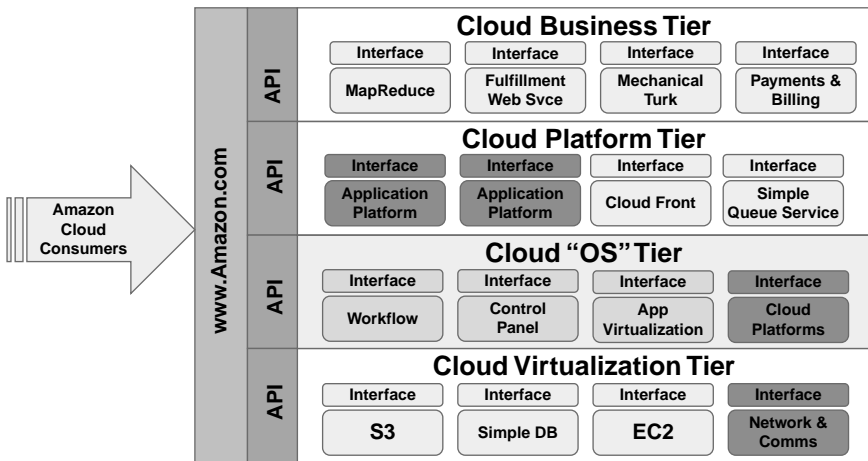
Amazon Cloud Consumers

www.Amazon.com

API

Cloud Business Tier

| Interface | Interface | Interface | Interface |
|---|---|---|---|
| MapReduce | Fulfillment Web Svce | Mechanical Turk | Payments & Billing |

API

Cloud Platform Tier

| Interface | Interface | Interface | Interface |
|---|---|---|---|
| Application Platform | Application Platform | Cloud Front | Simple Queue Service |

API

Cloud "OS" Tier

| Interface | Interface | Interface | Interface |
|---|---|---|---|
| Workflow | Control Panel | App Virtualization | Cloud Platforms |

API

Cloud Virtualization Tier

| Interface | Interface | Interface | Interface |
|---|---|---|---|
| S3 | Simple DB | EC2 | Network & Comms |